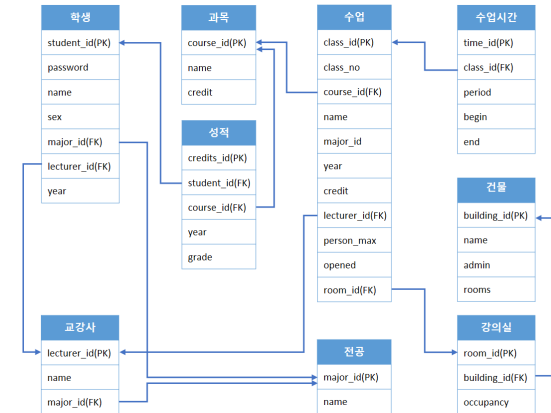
학생
student_id(PK)
password
name
sex
major_id(FK)
lecturer_id(FK)
year

과목
course_id(PK)
name
credit

성적
credits_id(PK)
student_id(FK)
course_id(FK)
year
grade

수업
class_id(PK)
class_no
course_id(FK)
name
major_id
year
credit
lecturer_id(FK)
person_max
opened
room_id(FK)

수업시간
time_id(PK)
class_id(FK)
period
begin
end

건물
building_id(PK)
name
admin
rooms

교강사
lecturer_id(PK)
name
major_id(FK)

전공
major_id(PK)
name

강의실
room_id(PK)
building_id(FK)
occupancy